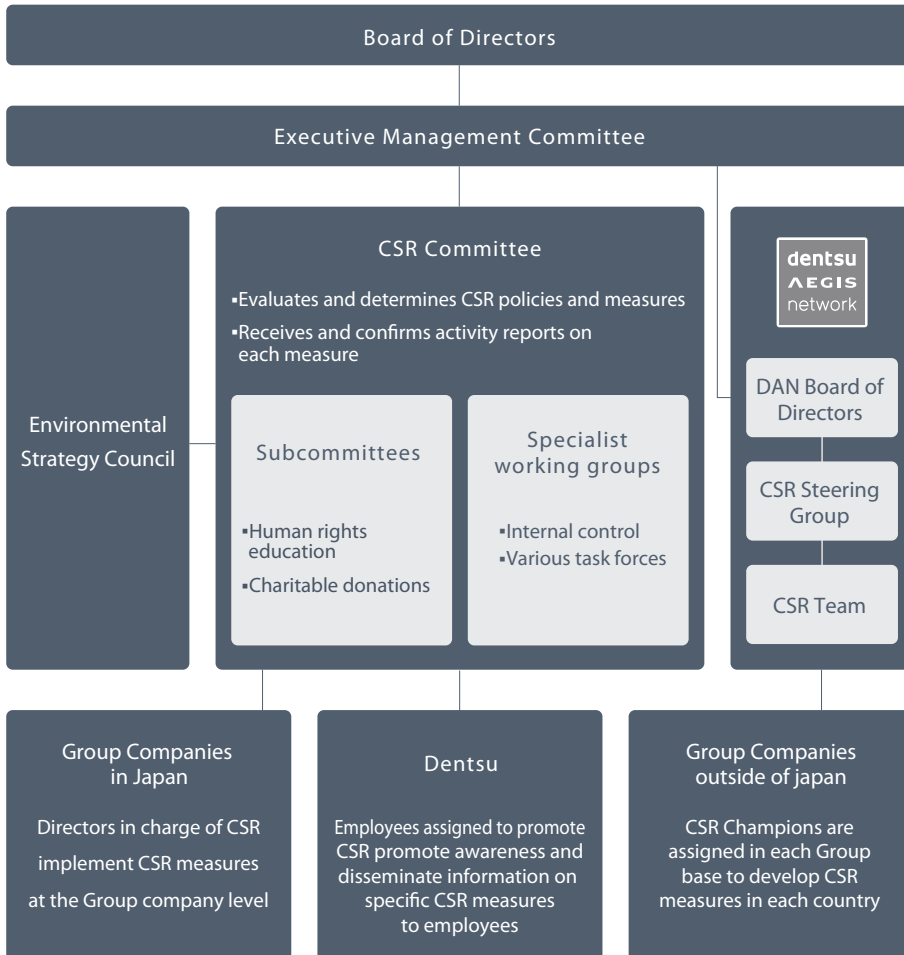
Board of Directors

Executive Management Committee

Environmental Strategy Council

CSR Committee

▪Evaluates and determines CSR policies and measures

▪Receives and confirms activity reports on each measure

Subcommittees

▪Human rights education

▪Charitable donations

Specialist working groups

▪Internal control

▪Various task forces

dentsu AEGIS network

DAN Board of Directors

CSR Steering Group

CSR Team

Group Companies in Japan

Directors in charge of CSR implement CSR measures at the Group company level

Dentsu

Employees assigned to promote CSR promote awareness and disseminate information on specific CSR measures to employees

Group Companies outside of japan

CSR Champions are assigned in each Group base to develop CSR measures in each country